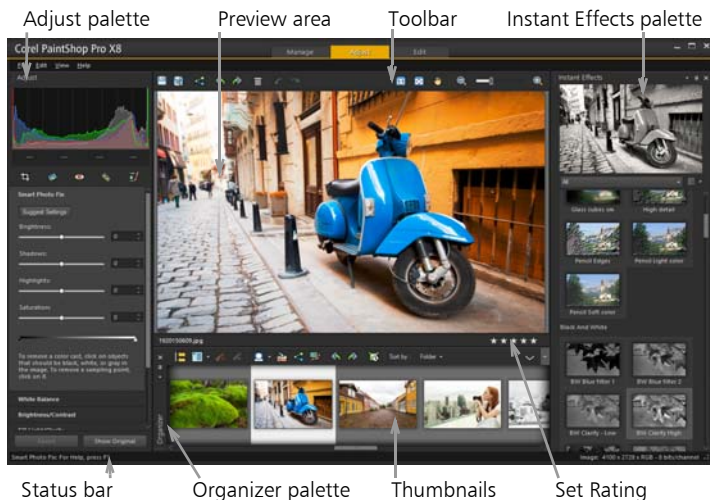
Adjust palette

Preview area

Toolbar

Instant Effects palette

Corel PaintShop Pro X8

Manage

Adjust

Edit

File Edit View Help

Adjust

Smart Photo Fix

Suggest Settings

Brightness

Shadows

Highlights

Saturation

To remove a color cast, click on objects that should be black, white, or gray in the image. To remove a sampling point, click on it.

White Balance

Brightness/Contrast

Apply

Show Original

Instant Effects

Glass cubes sm

High detail

Pencil Edges

Pencil Light color

Pencil Soft color

Black And White

BW Blue Filter 1

BW Blue Filter 2

BW Clarity - Low

BW Clarity High

1020150609.jpg

Sort by:

Folder

Organizer

Smart Photo Fix: For Help, press F1

Image: 4100 x 2728 x RGB - 8 bits/channel

Status bar

Organizer palette

Thumbnails

Set Rating